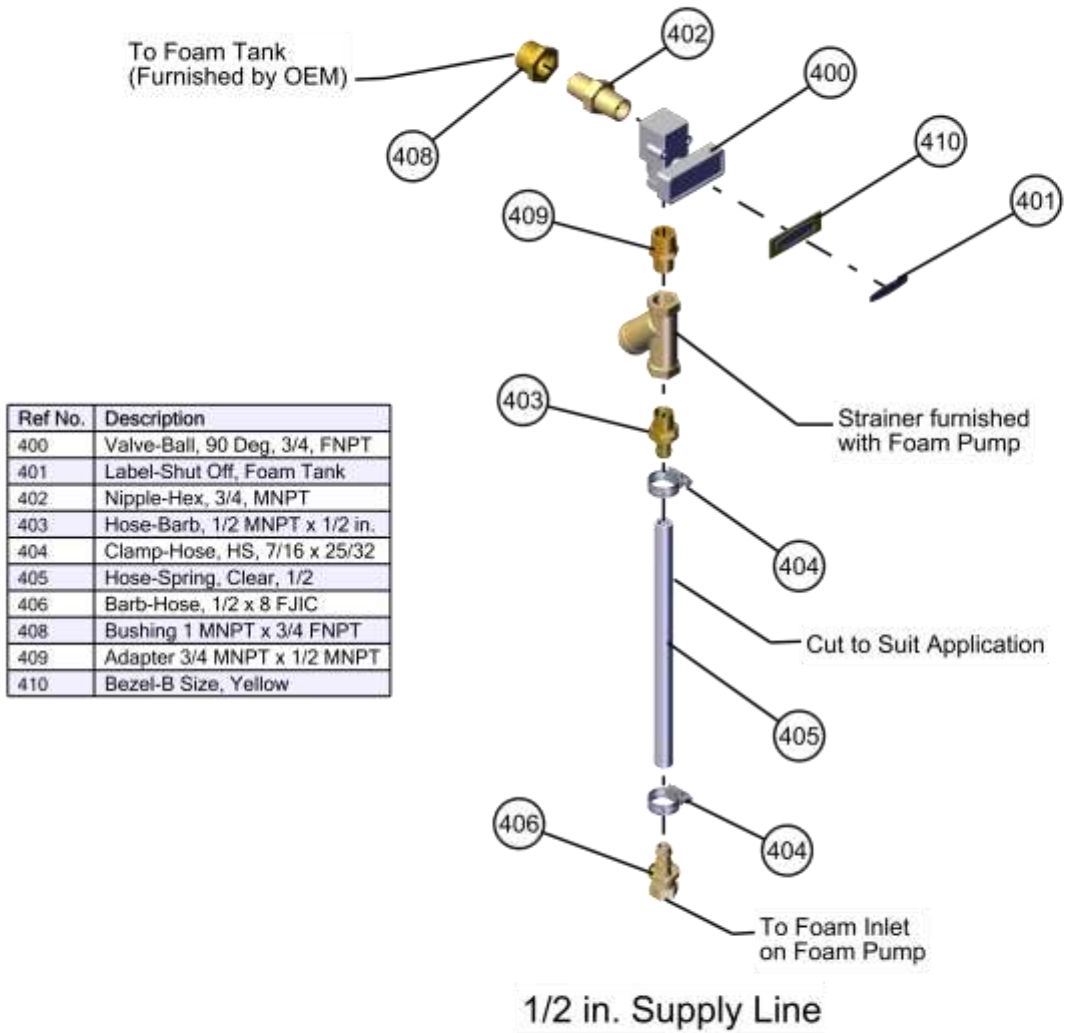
To Foam Tank (Furnished by OEM)

402

400

408

410

409

401

| Ref No. | Description |
|---|---|
| 400 | Valve-Ball, 90 Deg, 3/4, FNPT |
| 401 | Label-Shut Off, Foam Tank |
| 402 | Nipple-Hex, 3/4, MNPT |
| 403 | Hose-Barb, 1/2 MNPT x 1/2 in. |
| 404 | Clamp-Hose, HS, 7/16 x 25/32 |
| 405 | Hose-Spring, Clear, 1/2 |
| 406 | Barb-Hose, 1/2 x 8 FJIC |
| 408 | Bushing 1 MNPT x 3/4 FNPT |
| 409 | Adapter 3/4 MNPT x 1/2 MNPT |
| 410 | Bezel-B Size, Yellow |

403

Strainer furnished with Foam Pump

404

Cut to Suit Application

405

406

404

To Foam Inlet on Foam Pump

1/2 in. Supply Line